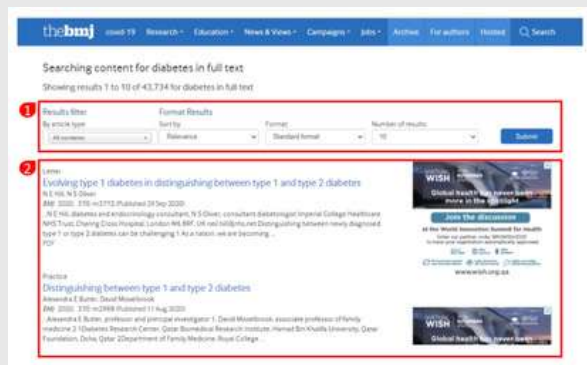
thebmj covid-19 Research Education News & Views Campaigns Jobs Archive For authors Hosted Search

Searching content for diabetes in full text

Showing results 1 to 10 of 43,734 for diabetes in full text

1

Results filter

By article type

All contents

Format Results

Sort by

Relevance

Format

Standard format

Number of results

10

Submit

2

Letter

Evolving type 1 diabetes in distinguishing between type 1 and type 2 diabetes

N E Hill, N S Oliver

BMJ 2020; 370 m3713 (Published 29 Sep 2020)

...N E Hill, diabetes and endocrinology consultant, N S Oliver, consultant diabetologist Imperial College Healthcare NHS Trust, Charing Cross Hospital, London W6 8RF, UK neil.hill@nhs.net Distinguishing between newly diagnosed type 1 or type 2 diabetes can be challenging 1 As a liaison, we are becoming...

PDF

Practice

Distinguishing between type 1 and type 2 diabetes

Alexandra E Butler, David Misselbrook

BMJ 2020; 370 m2998 (Published 11 Aug 2020)

...Alexandra E Butler, professor and principal investigator 1, David Misselbrook, associate professor of family medicine 2 1Diabetes Research Center, Qatar Biomedical Research Institute, Hamad Bin Khalifa University, Qatar Foundation, Doha, Qatar 2Department of Family Medicine, Royal College...

WISH

Global health has never been more in the spotlight

Join the discussion

At the World Innovation Summit for Health

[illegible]

www.wish.org.qa

WISH

Global health has never been more in the spotlight